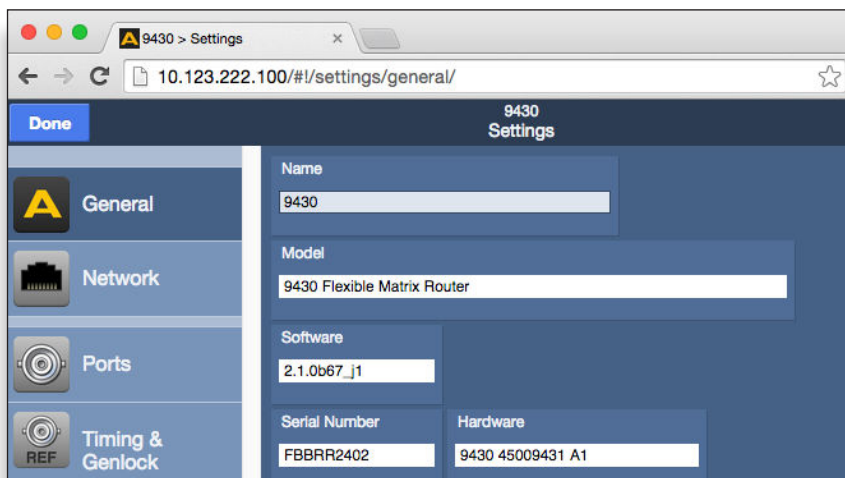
9430 > Settings

10.123.222.100/#!/settings/general/

Done

9430
Settings

General

Network

Ports

REF

Timing & Genlock

Name

9430

Model

9430 Flexible Matrix Router

Software

2.1.0b67_j1

Serial Number

FBBRR2402

Hardware

9430 45009431 A1